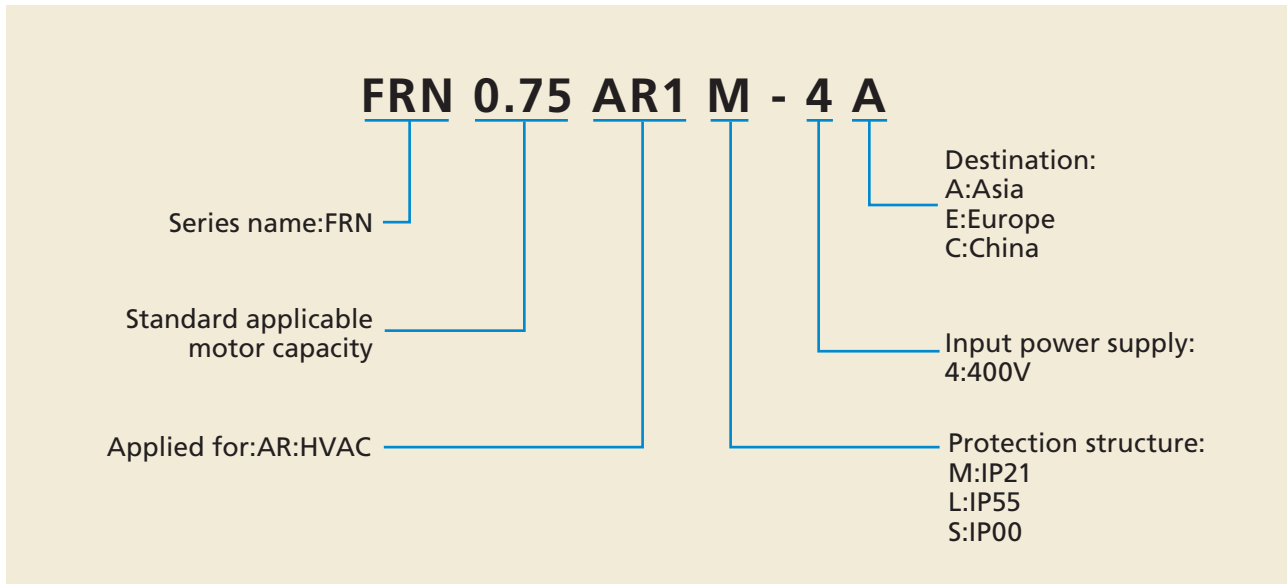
FRN 0.75 AR1 M - 4 A

Destination:
A:Asia
E:Europe
C:China

Series name:FRN

Standard applicable motor capacity

Input power supply:
4:400V

Applied for:AR:HVAC

Protection structure:
M:IP21
L:IP55
S:IP00